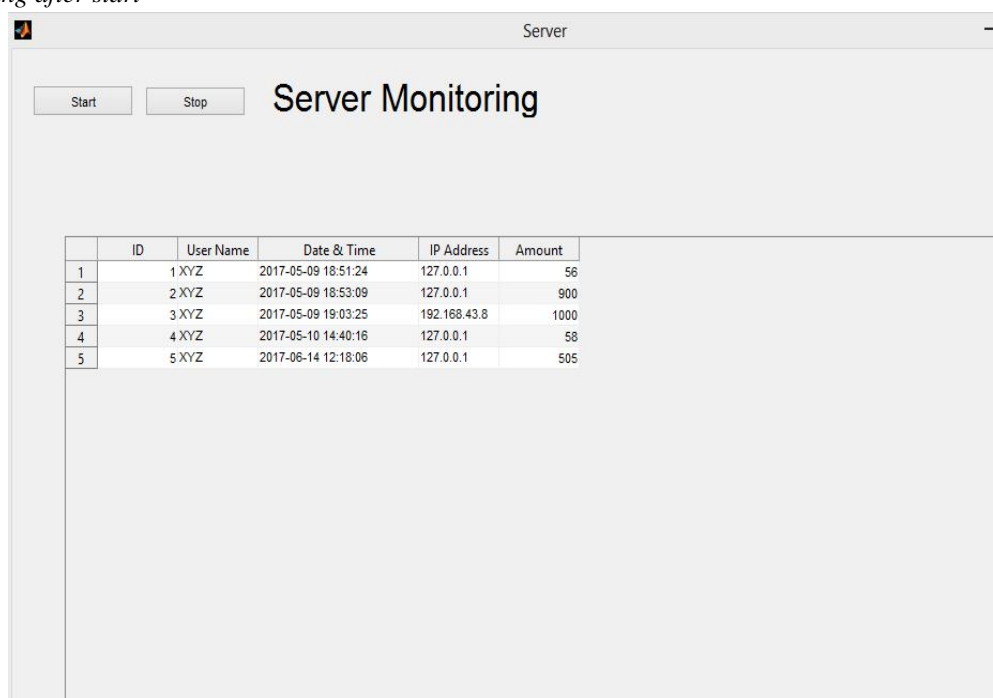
ng after start

Server

Start Stop

Server Monitoring

| | ID | User Name | Date & Time | IP Address | Amount |
|---|---|---|---|---|---|
| 1 | 1 | XYZ | 2017-05-09 18:51:24 | 127.0.0.1 | 56 |
| 2 | 2 | XYZ | 2017-05-09 18:53:09 | 127.0.0.1 | 900 |
| 3 | 3 | XYZ | 2017-05-09 19:03:25 | 192.168.43.8 | 1000 |
| 4 | 4 | XYZ | 2017-05-10 14:40:16 | 127.0.0.1 | 58 |
| 5 | 5 | XYZ | 2017-06-14 12:18:06 | 127.0.0.1 | 505 |